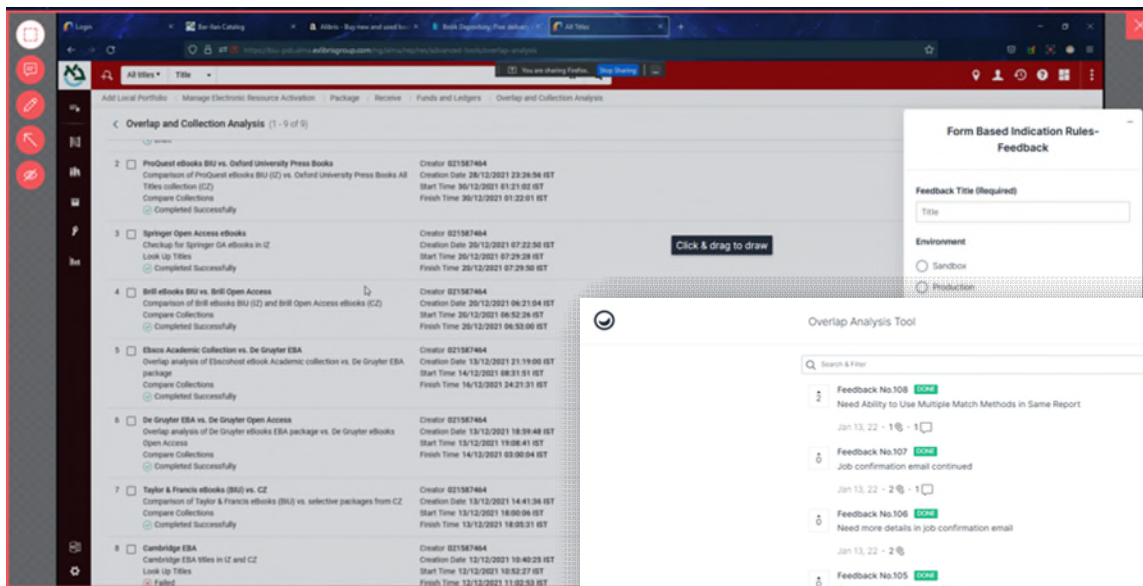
Login
Bar-Ilan Catalog
Alibris - Buy new and used boo
Book Depository: Free delivery
All Titles

https://biu-psb.alma.exlibrisgroup.com/ng/alma/rep/res/advanced-tools/overlap-analysis

All titles Title

You are sharing Firefox. Stop Sharing

Add Local Portfolio | Manage Electronic Resource Activation | Package | Receive | Funds and Ledgers | Overlap and Collection Analysis

Overlap and Collection Analysis (1 - 9 of 9)

2 ProQuest eBooks BIU vs. Oxford University Press Books
Comparison of ProQuest eBooks BIU (IZ) vs. Oxford University Press Books All Titles collection (CZ)
Compare Collections
Completed Successfully
Creator 021587464
Creation Date 28/12/2021 23:26:56 IST
Start Time 30/12/2021 01:21:02 IST
Finish Time 30/12/2021 01:22:01 IST

3 Springer Open Access eBooks
Checkup for Springer OA eBooks in IZ
Look Up Titles
Completed Successfully
Creator 021587464
Creation Date 20/12/2021 07:22:50 IST
Start Time 20/12/2021 07:29:28 IST
Finish Time 20/12/2021 07:29:50 IST

4 Brill eBooks BIU vs. Brill Open Access
Comparison of Brill eBooks BIU (IZ) and Brill Open Access eBooks (CZ)
Compare Collections
Completed Successfully
Creator 021587464
Creation Date 20/12/2021 06:21:04 IST
Start Time 20/12/2021 06:52:26 IST
Finish Time 20/12/2021 06:53:00 IST

5 Ebsco Academic Collection vs. De Gruyter EBA
Overlap analysis of Ebscohost eBook Academic collection vs. De Gruyter EBA package
Compare Collections
Completed Successfully
Creator 021587464
Creation Date 13/12/2021 21:19:00 IST
Start Time 14/12/2021 08:31:51 IST
Finish Time 16/12/2021 24:21:31 IST

6 De Gruyter EBA vs. De Gruyter Open Access
Overlap analysis of De Gruyter eBooks EBA package vs. De Gruyter eBooks Open Access
Compare Collections
Completed Successfully
Creator 021587464
Creation Date 13/12/2021 18:59:48 IST
Start Time 13/12/2021 19:08:41 IST
Finish Time 14/12/2021 03:00:04 IST

7 Taylor & Francis eBooks (BIU) vs. CZ
Comparison of Taylor & Francis eBooks (BIU) vs. selective packages from CZ
Compare Collections
Completed Successfully
Creator 021587464
Creation Date 13/12/2021 14:41:36 IST
Start Time 13/12/2021 18:00:06 IST
Finish Time 13/12/2021 18:05:31 IST

8 Cambridge EBA
Cambridge EBA titles in IZ and CZ
Look Up Titles
Failed
Creator 021587464
Creation Date 12/12/2021 10:40:25 IST
Start Time 12/12/2021 10:52:27 IST
Finish Time 12/12/2021 11:02:53 IST

Click & drag to draw

Form Based Indication Rules- Feedback
Feedback Title (Required)
Title
Environment
Sandbox
Production

Overlap Analysis Tool
Search & Filter
Feedback No.108 DONE
Need Ability to Use Multiple Match Methods in Same Report
Jan 13, 22 · 1 · 1
Feedback No.107 DONE
Job confirmation email continued
Jan 13, 22 · 2 · 1
Feedback No.106 DONE
Need more details in job confirmation email
Jan 13, 22 · 2
Feedback No.105 DONE